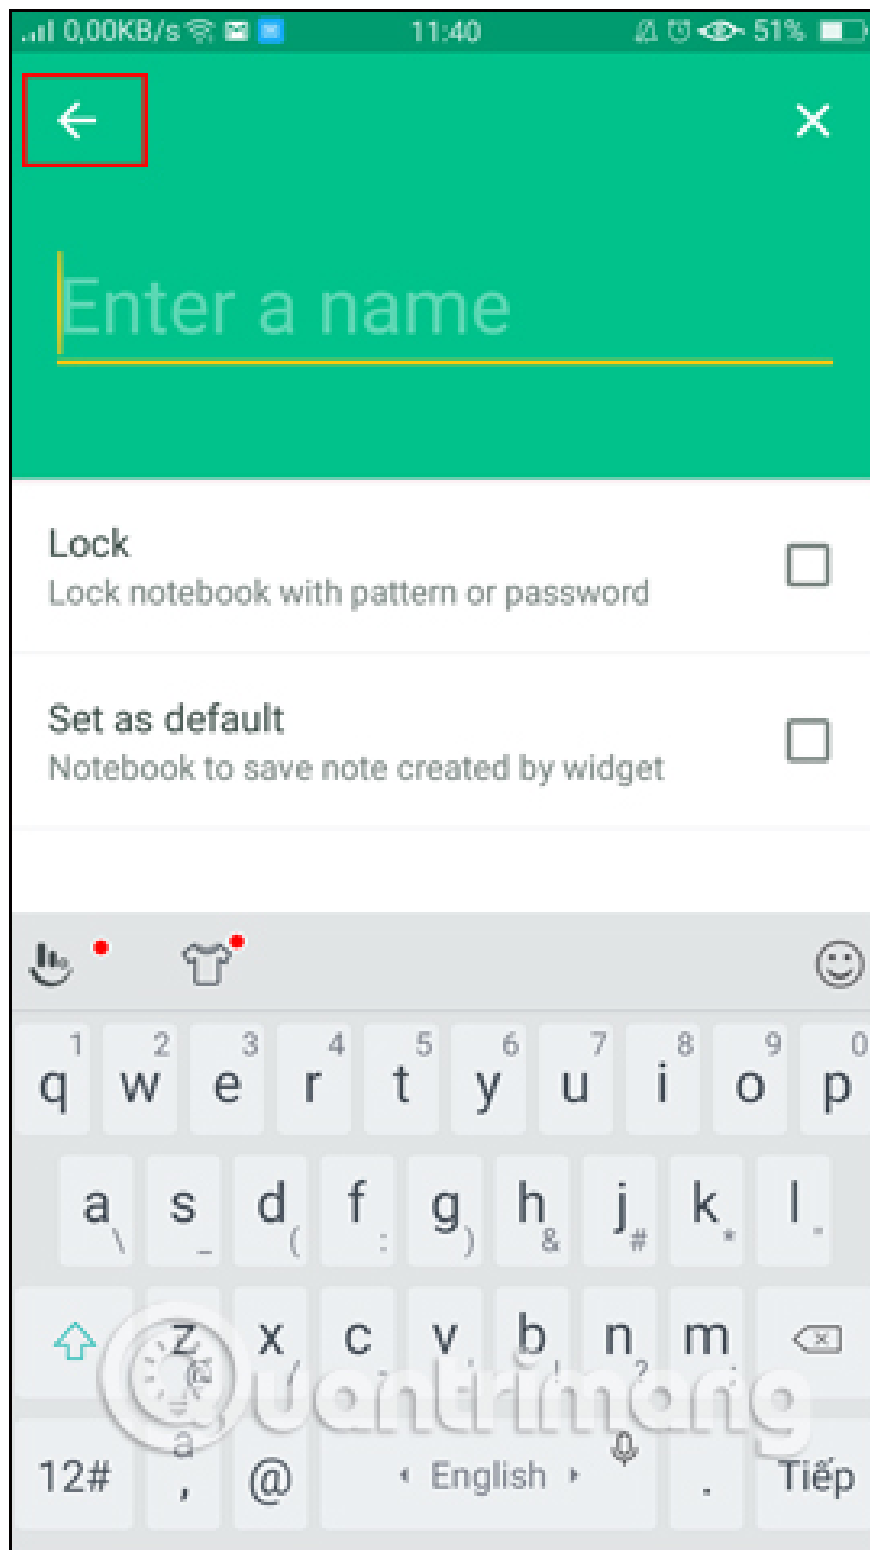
0,00KB/s 11:40 51%

Enter a name

Lock
Lock notebook with pattern or password

Set as default
Notebook to save note created by widget

1 q 2 w 3 e 4 r 5 t 6 y 7 u 8 i 9 o 0 p

a \ s _ d ( f : g ) h & j # k * l .

z x c v b n ? m

12# , @ English . Tiếp

Quantrimang